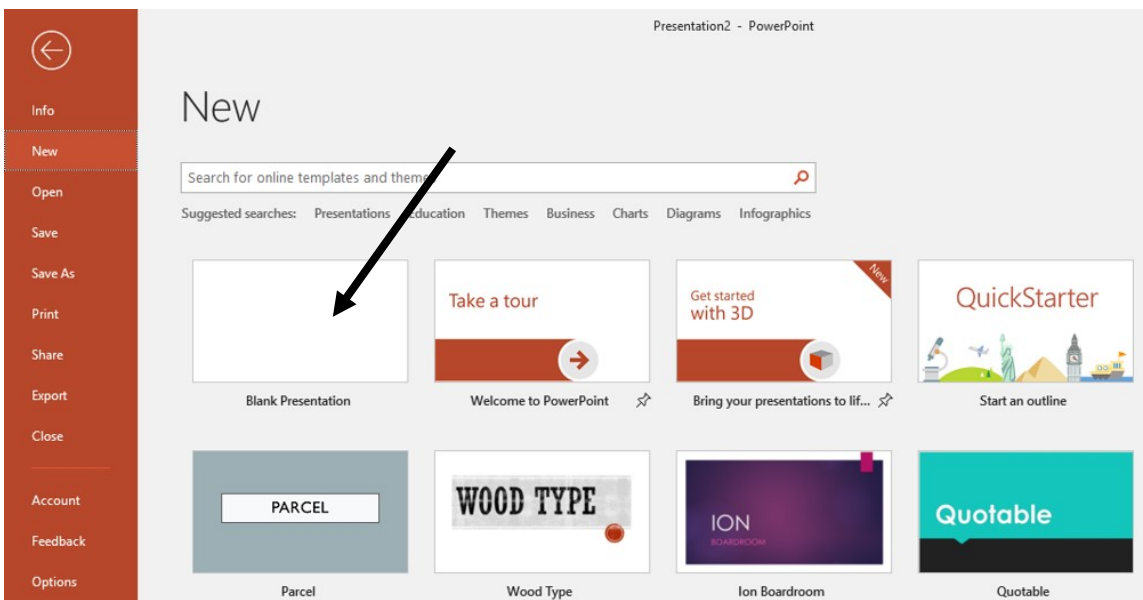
Presentation2 - PowerPoint

Info
New
Open
Save
Save As
Print
Share
Export
Close
Account
Feedback
Options

New

Search for online templates and theme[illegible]

Suggested searches: Presentations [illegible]ducation Themes Business Charts Diagrams Infographics

Blank Presentation

Take a tour
Welcome to PowerPoint

New
Get started with 3D
Bring your presentations to lif...

QuickStarter
Start an outline

PARCEL
Parcel

WOOD TYPE
Wood Type

ION
BOARDROOM
Ion Boardroom

Quotable
Quotable